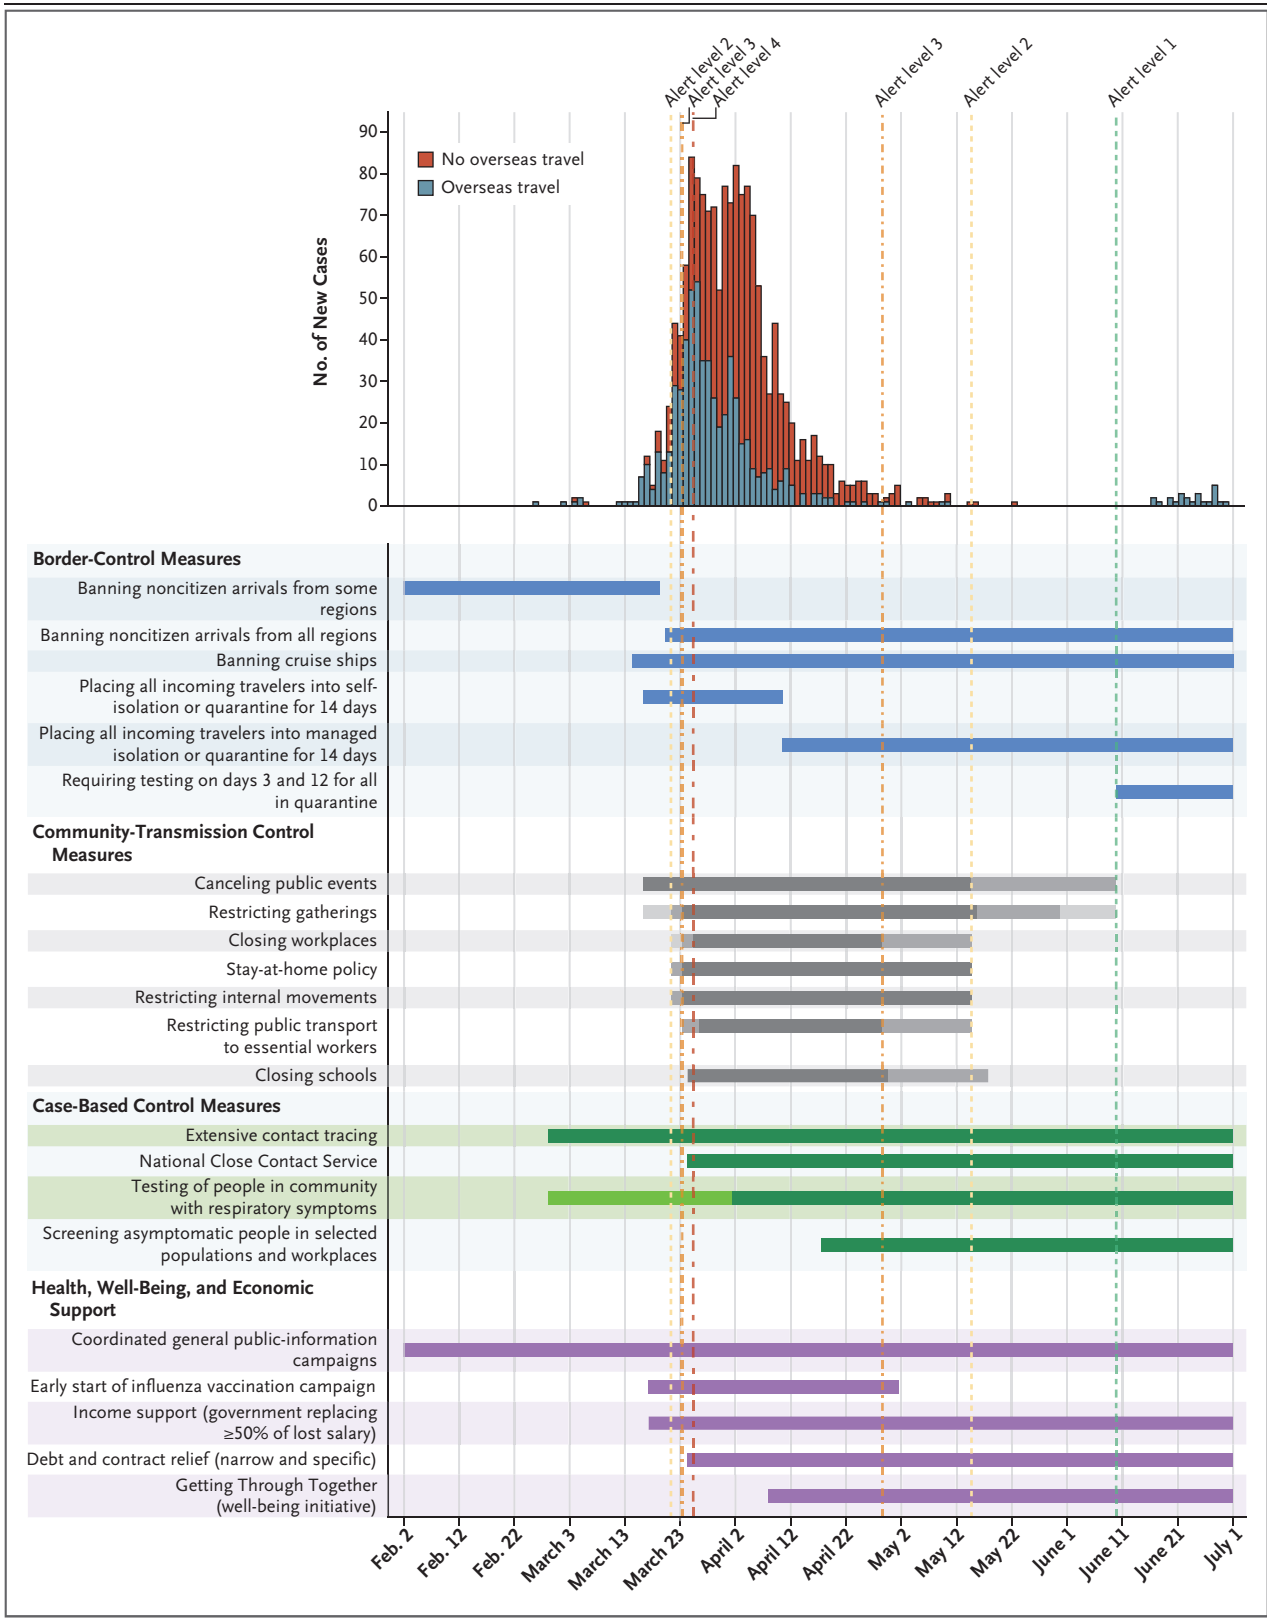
Alert level 2
Alert level 3
Alert level 4
Alert level 3
Alert level 2
Alert level 1

No. of New Cases
90
80
70
60
50
40
30
20
10
0

No overseas travel
Overseas travel

Border-Control Measures
Banning noncitizen arrivals from some regions
Banning noncitizen arrivals from all regions
Banning cruise ships
Placing all incoming travelers into self-isolation or quarantine for 14 days
Placing all incoming travelers into managed isolation or quarantine for 14 days
Requiring testing on days 3 and 12 for all in quarantine

Community-Transmission Control Measures
Canceling public events
Restricting gatherings
Closing workplaces
Stay-at-home policy
Restricting internal movements
Restricting public transport to essential workers
Closing schools

Case-Based Control Measures
Extensive contact tracing
National Close Contact Service
Testing of people in community with respiratory symptoms
Screening asymptomatic people in selected populations and workplaces

Health, Well-Being, and Economic Support
Coordinated general public-information campaigns
Early start of influenza vaccination campaign
Income support (government replacing ≥50% of lost salary)
Debt and contract relief (narrow and specific)
Getting Through Together (well-being initiative)

Feb. 2
Feb. 12
Feb. 22
March 3
March 13
March 23
April 2
April 12
April 22
May 2
May 12
May 22
June 1
June 11
June 21
July 1